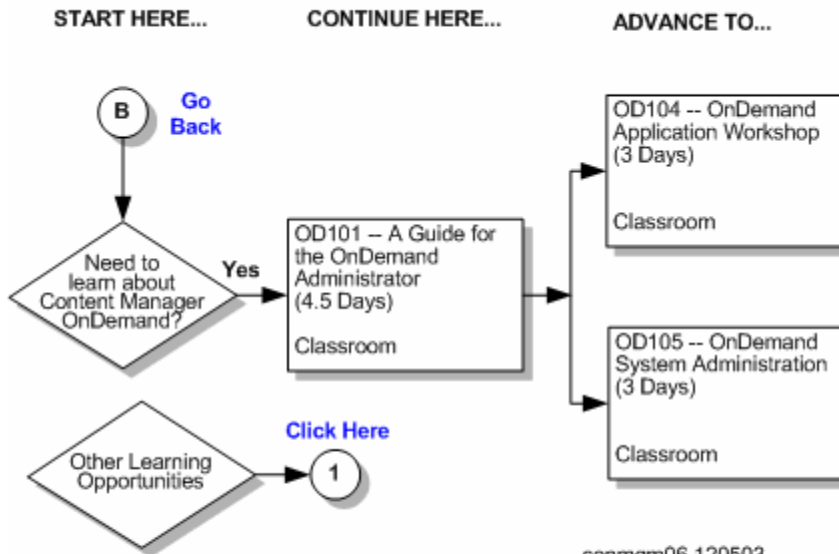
START HERE...

CONTINUE HERE...

ADVANCE TO...

B

Go Back

Need to learn about Content Manager OnDemand?

Yes

OD101 -- A Guide for the OnDemand Administrator (4.5 Days)

Classroom

OD104 -- OnDemand Application Workshop (3 Days)

Classroom

OD105 -- OnDemand System Administration (3 Days)

Classroom

Other Learning Opportunities

Click Here

1

conmgm06.120503